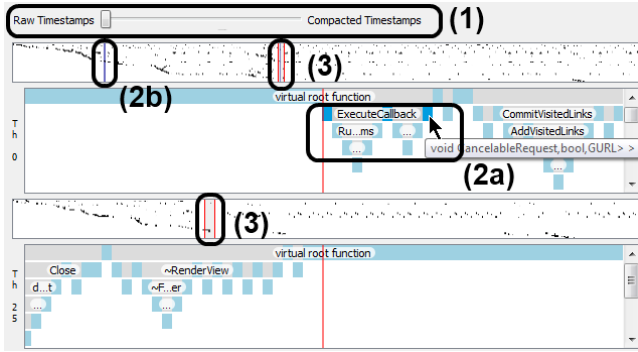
Raw Timestamps
Compacted Timestamps
(1)
(3)
(2b)
virtual root function
T
h
0
ExecuteCallback
Ru...ms
...
...
CommitVisitedLinks
AddVisitedLinks
...
void CancelableRequest,bool,GURL> >
(2a)
(3)
virtual root function
T
h
2
5
Close
~RenderView
d...t
~F...er
...
...